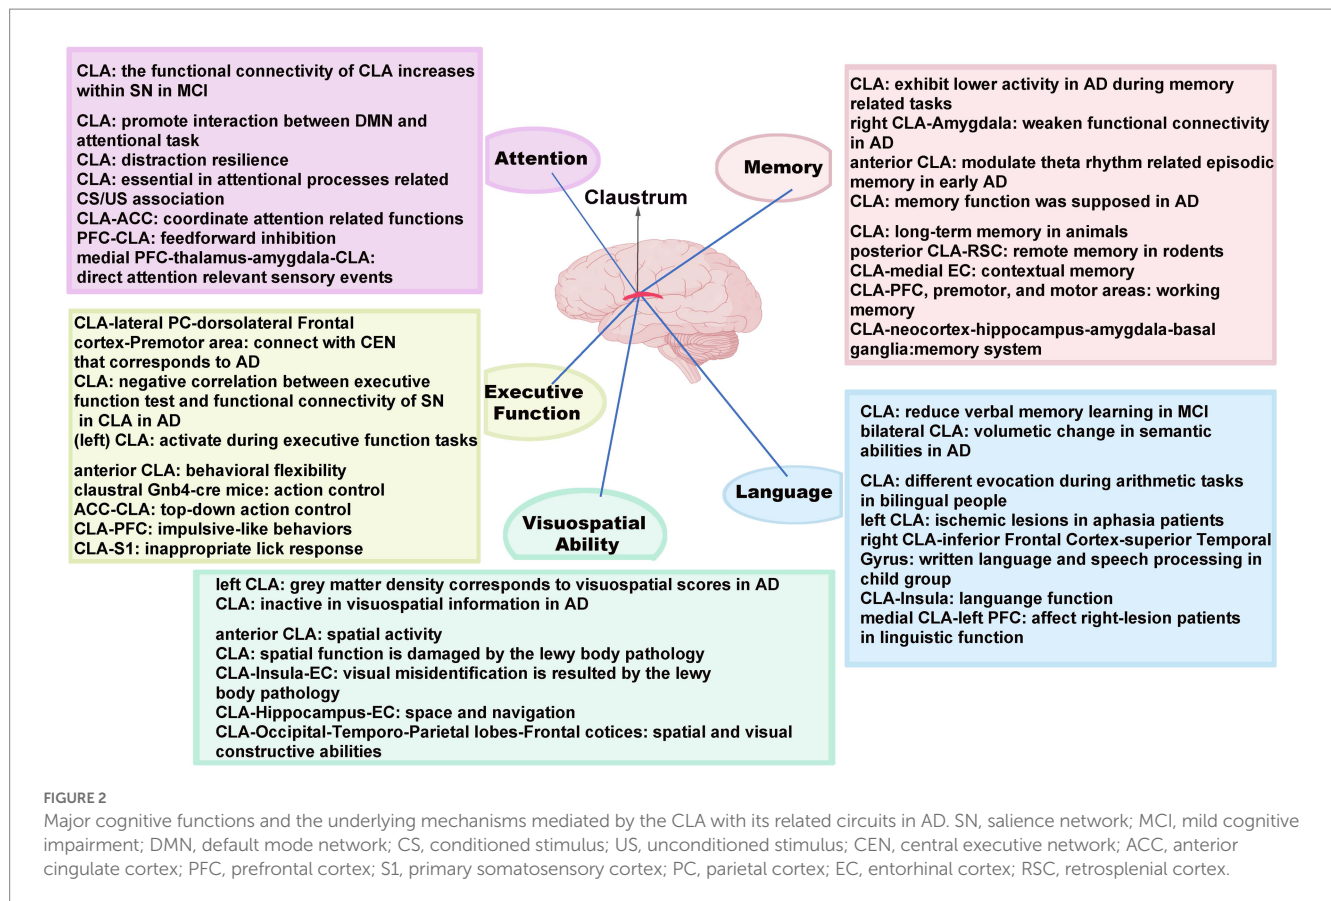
CLA: the functional connectivity of CLA increases within SN in MCI

CLA: promote interaction between DMN and attentional task
CLA: distraction resilience
CLA: essential in attentional processes related CS/US association
CLA-ACC: coordinate attention related functions
PFC-CLA: feedforward inhibition
medial PFC-thalamus-amygdala-CLA: direct attention relevant sensory events

Attention

Claustrum

Memory

CLA: exhibit lower activity in AD during memory related tasks
right CLA-Amygdala: weaken functional connectivity in AD
anterior CLA: modulate theta rhythm related episodic memory in early AD
CLA: memory function was supposed in AD

CLA: long-term memory in animals
posterior CLA-RSC: remote memory in rodents
CLA-medial EC: contextual memory
CLA-PFC, premotor, and motor areas: working memory
CLA-neocortex-hippocampus-amygdala-basal ganglia:memory system

CLA-lateral PC-dorsolateral Frontal cortex-Premotor area: connect with CEN that corresponds to AD
CLA: negative correlation between executive function test and functional connectivity of SN in CLA in AD
(left) CLA: activate during executive function tasks

anterior CLA: behavioral flexibility
claustral Gnb4-cre mice: action control
ACC-CLA: top-down action control
CLA-PFC: impulsive-like behaviors
CLA-S1: inappropriate lick response

Executive Function

Language

CLA: reduce verbal memory learning in MCI
bilateral CLA: volumetic change in semantic abilities in AD

CLA: different evocation during arithmetic tasks in bilingual people
left CLA: ischemic lesions in aphasia patients
right CLA-inferior Frontal Cortex-superior Temporal Gyrus: written language and speech processing in child group
CLA-Insula: languange function
medial CLA-left PFC: affect right-lesion patients in linguistic function

Visuospatial Ability

left CLA: grey matter density corresponds to visuospatial scores in AD
CLA: inactive in visuospatial information in AD

anterior CLA: spatial activity
CLA: spatial function is damaged by the lewy body pathology
CLA-Insula-EC: visual misidentification is resulted by the lewy body pathology
CLA-Hippocampus-EC: space and navigation
CLA-Occipital-Temporo-Parietal lobes-Frontal cotices: spatial and visual constructive abilities

FIGURE 2
Major cognitive functions and the underlying mechanisms mediated by the CLA with its related circuits in AD. SN, salience network; MCI, mild cognitive impairment; DMN, default mode network; CS, conditioned stimulus; US, unconditioned stimulus; CEN, central executive network; ACC, anterior cingulate cortex; PFC, prefrontal cortex; S1, primary somatosensory cortex; PC, parietal cortex; EC, entorhinal cortex; RSC, retrosplenial cortex.